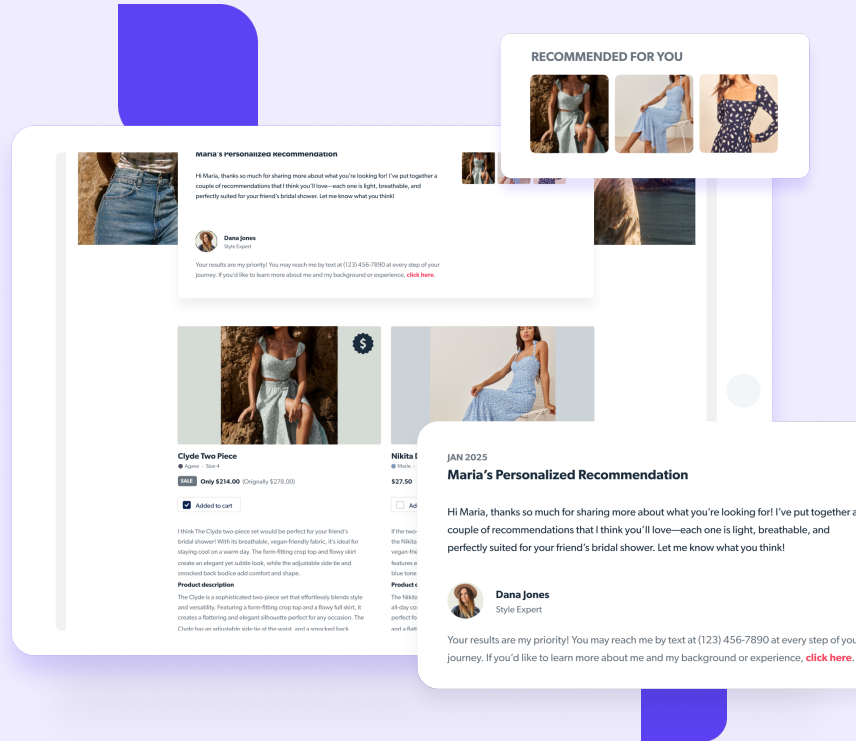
RECOMMENDED FOR YOU

Maria's Personalized Recommendation

Hi Maria, thanks so much for sharing more about what you're looking for! I've put together a couple of recommendations that I think you'll love—each one is light, breathable, and perfectly suited for your friend's bridal shower. Let me know what you think!

Dana Jones
Style Expert

Your results are my priority! You may reach me by text at (123) 456-7890 at every step of your journey. If you'd like to learn more about me and my background or experience, click here.

Clyde Two Piece
Agave · Size 4
SALE Only $214.00 (Originally $278.00)
Added to cart

I think The Clyde two-piece set would be perfect for your friend's bridal shower! With its breathable, vegan-friendly fabric, it's ideal for staying cool on a warm day. The form-fitting crop top and flowy skirt create an elegant yet subtle look, while the adjustable side tie and smocked back bodice add comfort and shape.

Product description

The Clyde is a sophisticated two-piece set that effortlessly blends style and versatility. Featuring a form-fitting crop top and a flowy full skirt, it creates a flattering and elegant silhouette perfect for any occasion. The Clyde has an adjustable side tie at the waist, and a smocked back

Nikita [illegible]
Marie · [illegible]
$27.50

If the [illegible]
vegan-fri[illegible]
features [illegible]
blue tone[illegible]
Product d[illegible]
The Nikita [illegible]
all-day co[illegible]
perfect fo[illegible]
and a flat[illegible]

JAN 2025
Maria's Personalized Recommendation

Hi Maria, thanks so much for sharing more about what you're looking for! I've put together a couple of recommendations that I think you'll love—each one is light, breathable, and perfectly suited for your friend's bridal shower. Let me know what you think!

Dana Jones
Style Expert

Your results are my priority! You may reach me by text at (123) 456-7890 at every step of you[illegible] journey. If you'd like to learn more about me and my background or experience, click here.